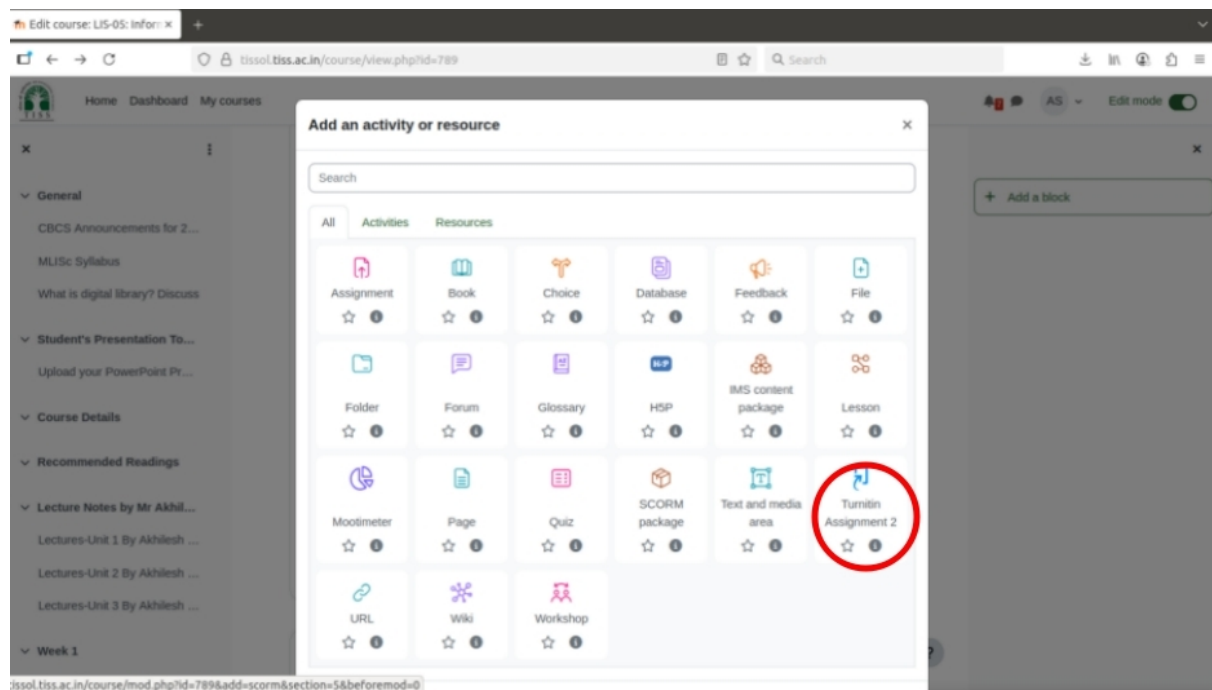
Edit course: LIS-05: Inforr ×

tissol.tiss.ac.in/course/view.php?id=789

Search

Home Dashboard My courses

AS

Edit mode

General

CBCS Announcements for 2...

MLISc Syllabus

What is digital library? Discuss

Student's Presentation To...

Upload your PowerPoint Pr...

Course Details

Recommended Readings

Lecture Notes by Mr Akhil...

Lectures-Unit 1 By Akhilesh ...

Lectures-Unit 2 By Akhilesh ...

Lectures-Unit 3 By Akhilesh ...

Week 1

Add an activity or resource

Search

All Activities Resources

Assignment

Book

Choice

Database

Feedback

File

Folder

Forum

Glossary

H5P

IMS content package

Lesson

Mootimeter

Page

Quiz

SCORM package

Text and media area

Turnitin Assignment 2

URL

Wiki

Workshop

Add a block

tissol.tiss.ac.in/course/mod.php?id=789&add=scorm&section=5&beforemod=0